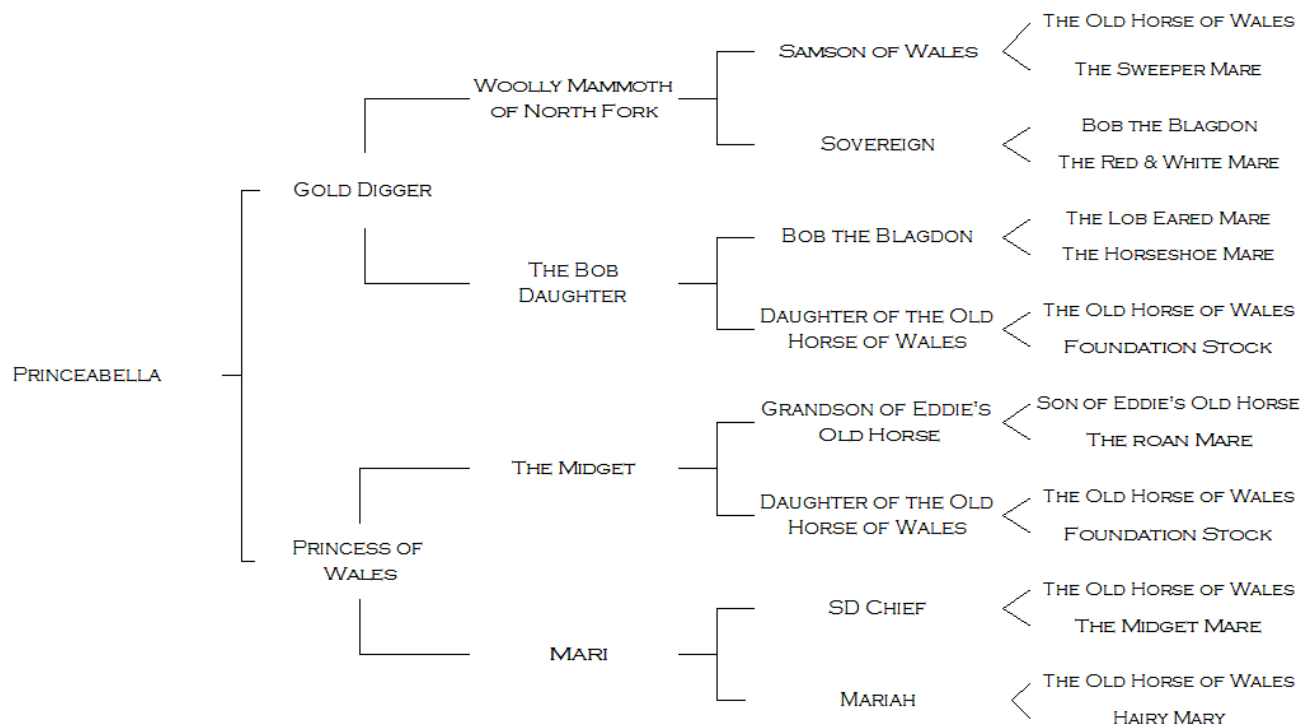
Princeabella

Gold Digger

Woolly Mammoth of North Fork

Samson of Wales

The Old Horse of Wales

The Sweeper Mare

Sovereign

Bob the Blagdon

The Red & White Mare

The Bob Daughter

Bob the Blagdon

The Lob Eared Mare

The Horseshoe Mare

Daughter of the Old Horse of Wales

The Old Horse of Wales

Foundation Stock

Princess of Wales

The Midget

Grandson of Eddie's Old Horse

Son of Eddie's Old Horse

The roan Mare

Daughter of the Old Horse of Wales

The Old Horse of Wales

Foundation Stock

Mari

SD Chief

The Old Horse of Wales

The Midget Mare

Mariah

The Old Horse of Wales

Hairy Mary